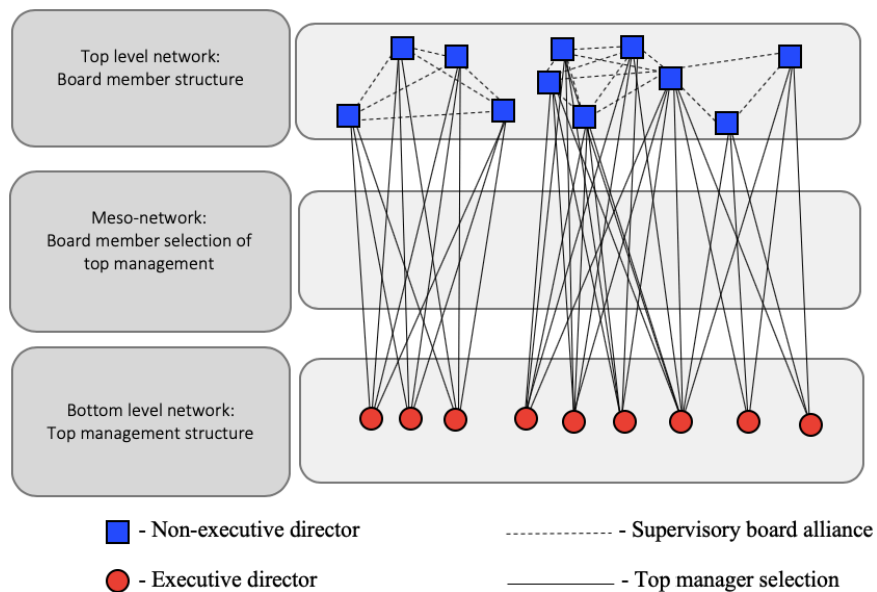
Top level network:
Board member structure

Meso-network:
Board member selection of top management

Bottom level network:
Top management structure

- Non-executive director

- Supervisory board alliance

- Executive director

- Top manager selection